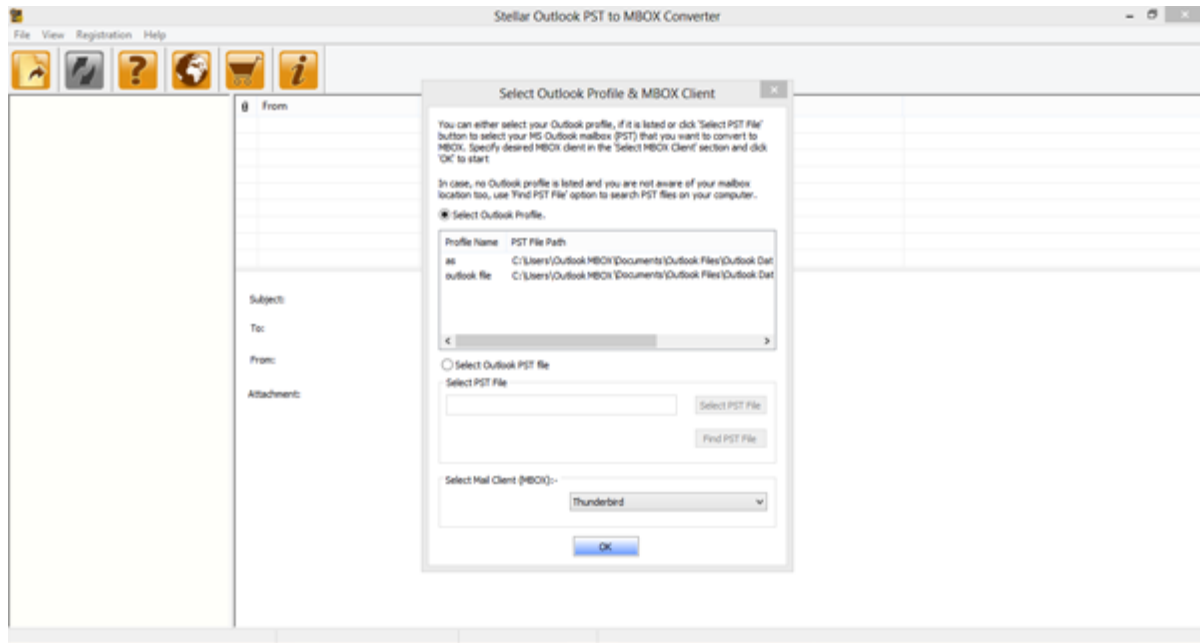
Stellar Outlook PST to MBOX Converter

File View Registration Help

From

Subject:

To:

From:

Attachment:

Select Outlook Profile & MBOX Client

You can either select your Outlook profile, if it is listed or click 'Select PST File' button to select your MS Outlook mailbox (PST) that you want to convert to MBOX. Specify desired MBOX client in the 'Select MBOX Client' section and click 'OK' to start

In case, no Outlook profile is listed and you are not aware of your mailbox location too, use 'Find PST File' option to search PST files on your computer.

Select Outlook Profile.

| Profile Name | PST File Path |
|---|---|
| as | C:\Users\Outlook MBOX\Documents\Outlook Files\Outlook Dat |
| outlook file | C:\Users\Outlook MBOX\Documents\Outlook Files\Outlook Dat |

Select Outlook PST file

Select PST File

Select PST File

Find PST File

Select Mail Client (MBOX):-

Thunderbird

OK